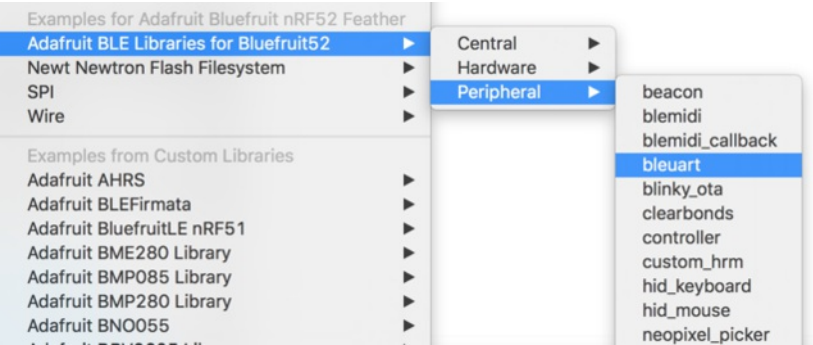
Examples for Adafruit Bluefruit nRF52 Feather
Adafruit BLE Libraries for Bluefruit52 ▶
Newt Newtron Flash Filesystem ▶
SPI ▶
Wire ▶

Examples from Custom Libraries
Adafruit AHRS ▶
Adafruit BLEFirmata ▶
Adafruit BluefruitLE nRF51 ▶
Adafruit BME280 Library ▶
Adafruit BMP085 Library ▶
Adafruit BMP280 Library ▶
Adafruit BNO055 ▶
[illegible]

Central ▶
Hardware ▶
Peripheral ▶

beacon
blemidi
blemidi_callback
bleuart
blinky_ota
clearbonds
controller
custom_hrm
hid_keyboard
hid_mouse
neopixel_picker